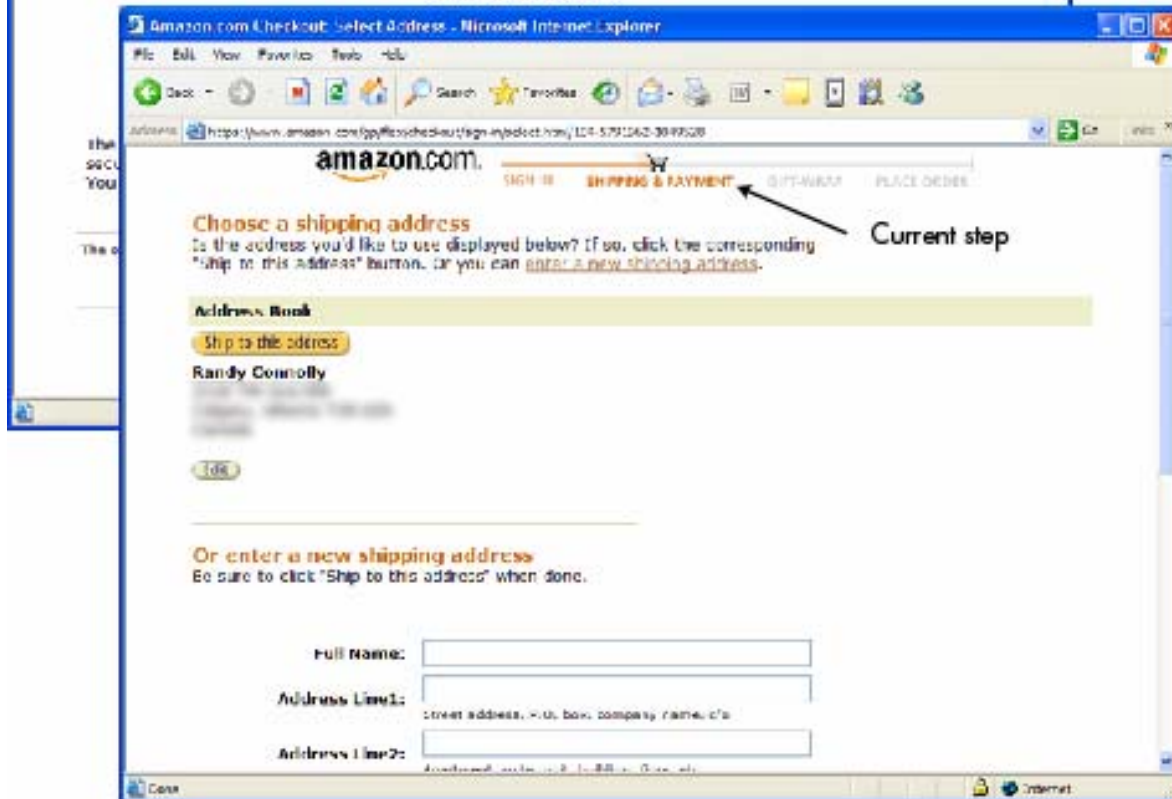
Amazon.com Checkout: Select Address - Microsoft Internet Explorer

File Edit View Favorites Tools Help

Back Search Favorites

Address https://www.amazon.com/gp/flex/checkout/sign-in/select.html/104-5791362-3849528

Go Links

amazon.com.

SIGN IN SHIPPING & PAYMENT GIFT-WRAP PLACE ORDER

Current step

Choose a shipping address
Is the address you'd like to use displayed below? If so, click the corresponding "Ship to this Address" button. Or you can enter a new shipping address.

Address Book

Ship to this address

Randy Connolly

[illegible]

Edit

Or enter a new shipping address
Be sure to click "Ship to this address" when done.

Full Name:

Address Line1:

Street address, P.O. box, company name, c/o

Address Line2:

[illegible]

The
secu
You

The o

Done

Internet